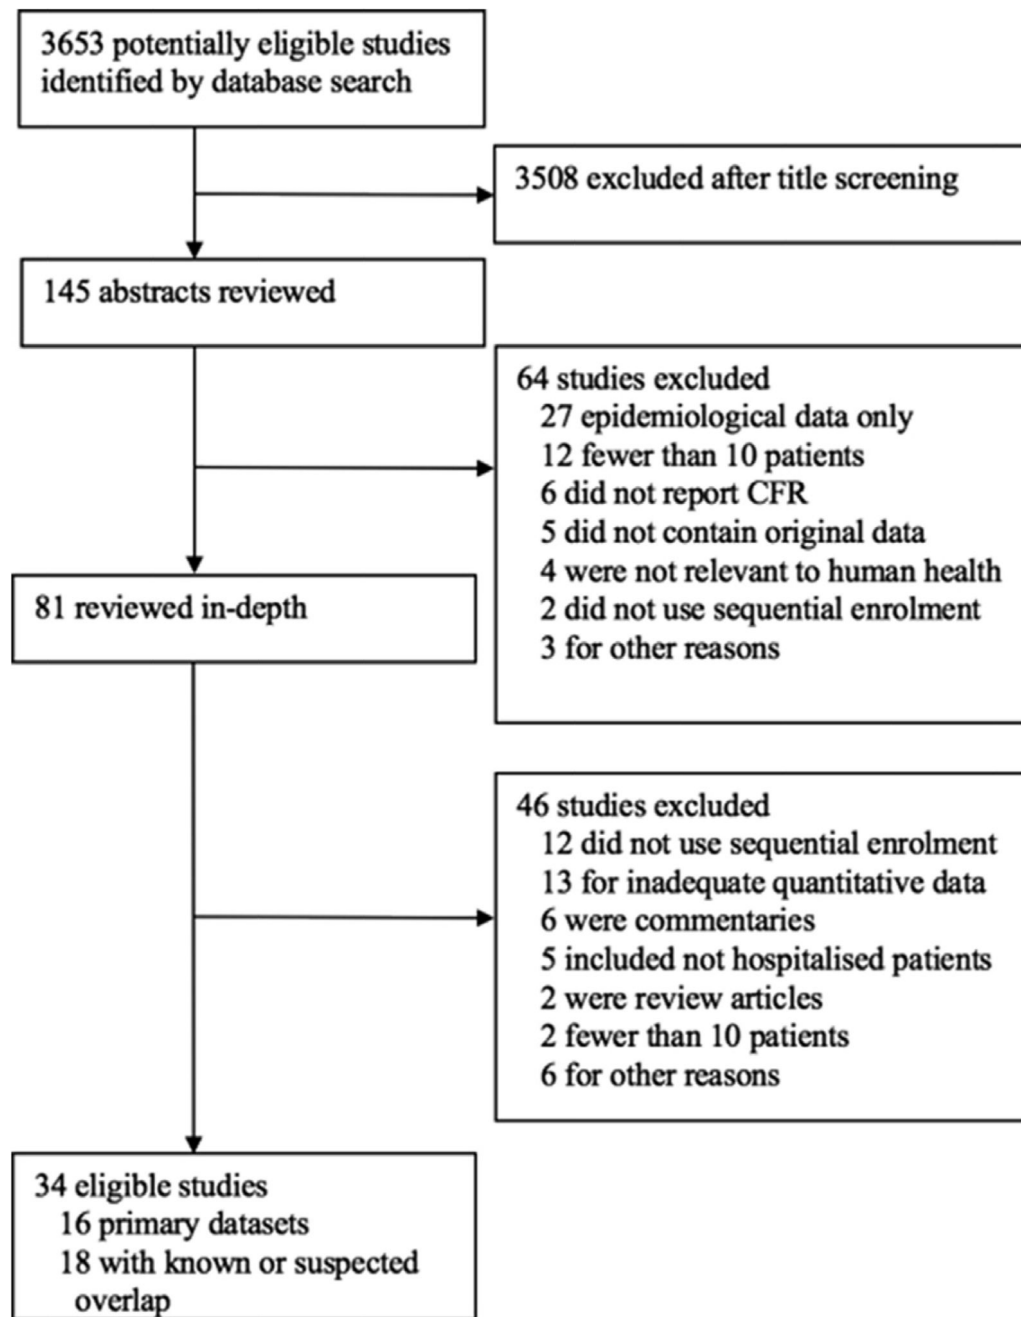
3653 potentially eligible studies identified by database search

3508 excluded after title screening

145 abstracts reviewed

64 studies excluded
27 epidemiological data only
12 fewer than 10 patients
6 did not report CFR
5 did not contain original data
4 were not relevant to human health
2 did not use sequential enrolment
3 for other reasons

81 reviewed in-depth

46 studies excluded
12 did not use sequential enrolment
13 for inadequate quantitative data
6 were commentaries
5 included not hospitalised patients
2 were review articles
2 fewer than 10 patients
6 for other reasons

34 eligible studies
16 primary datasets
18 with known or suspected overlap